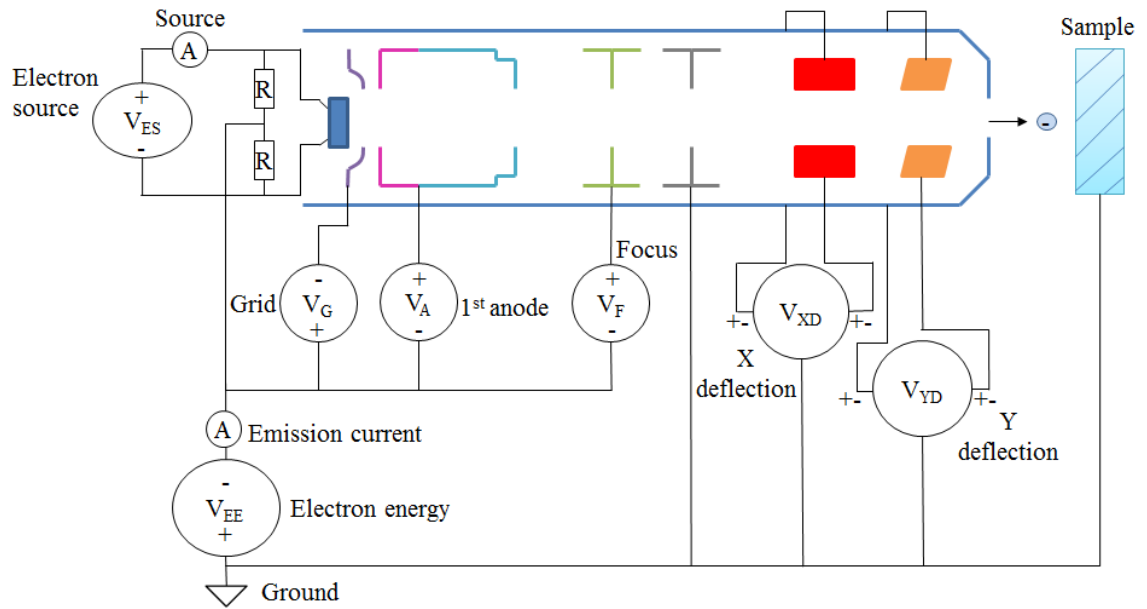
Source

A

Electron source

+

$V_{ES}$

-

R

R

Sample

-

-

Grid

$V_G$

+

+

$V_A$

-

1$^{st}$ anode

Focus

+

$V_F$

-

+-

$V_{XD}$

+-

X deflection

+-

$V_{YD}$

+-

Y deflection

A

Emission current

-

$V_{EE}$

+

Electron energy

Ground